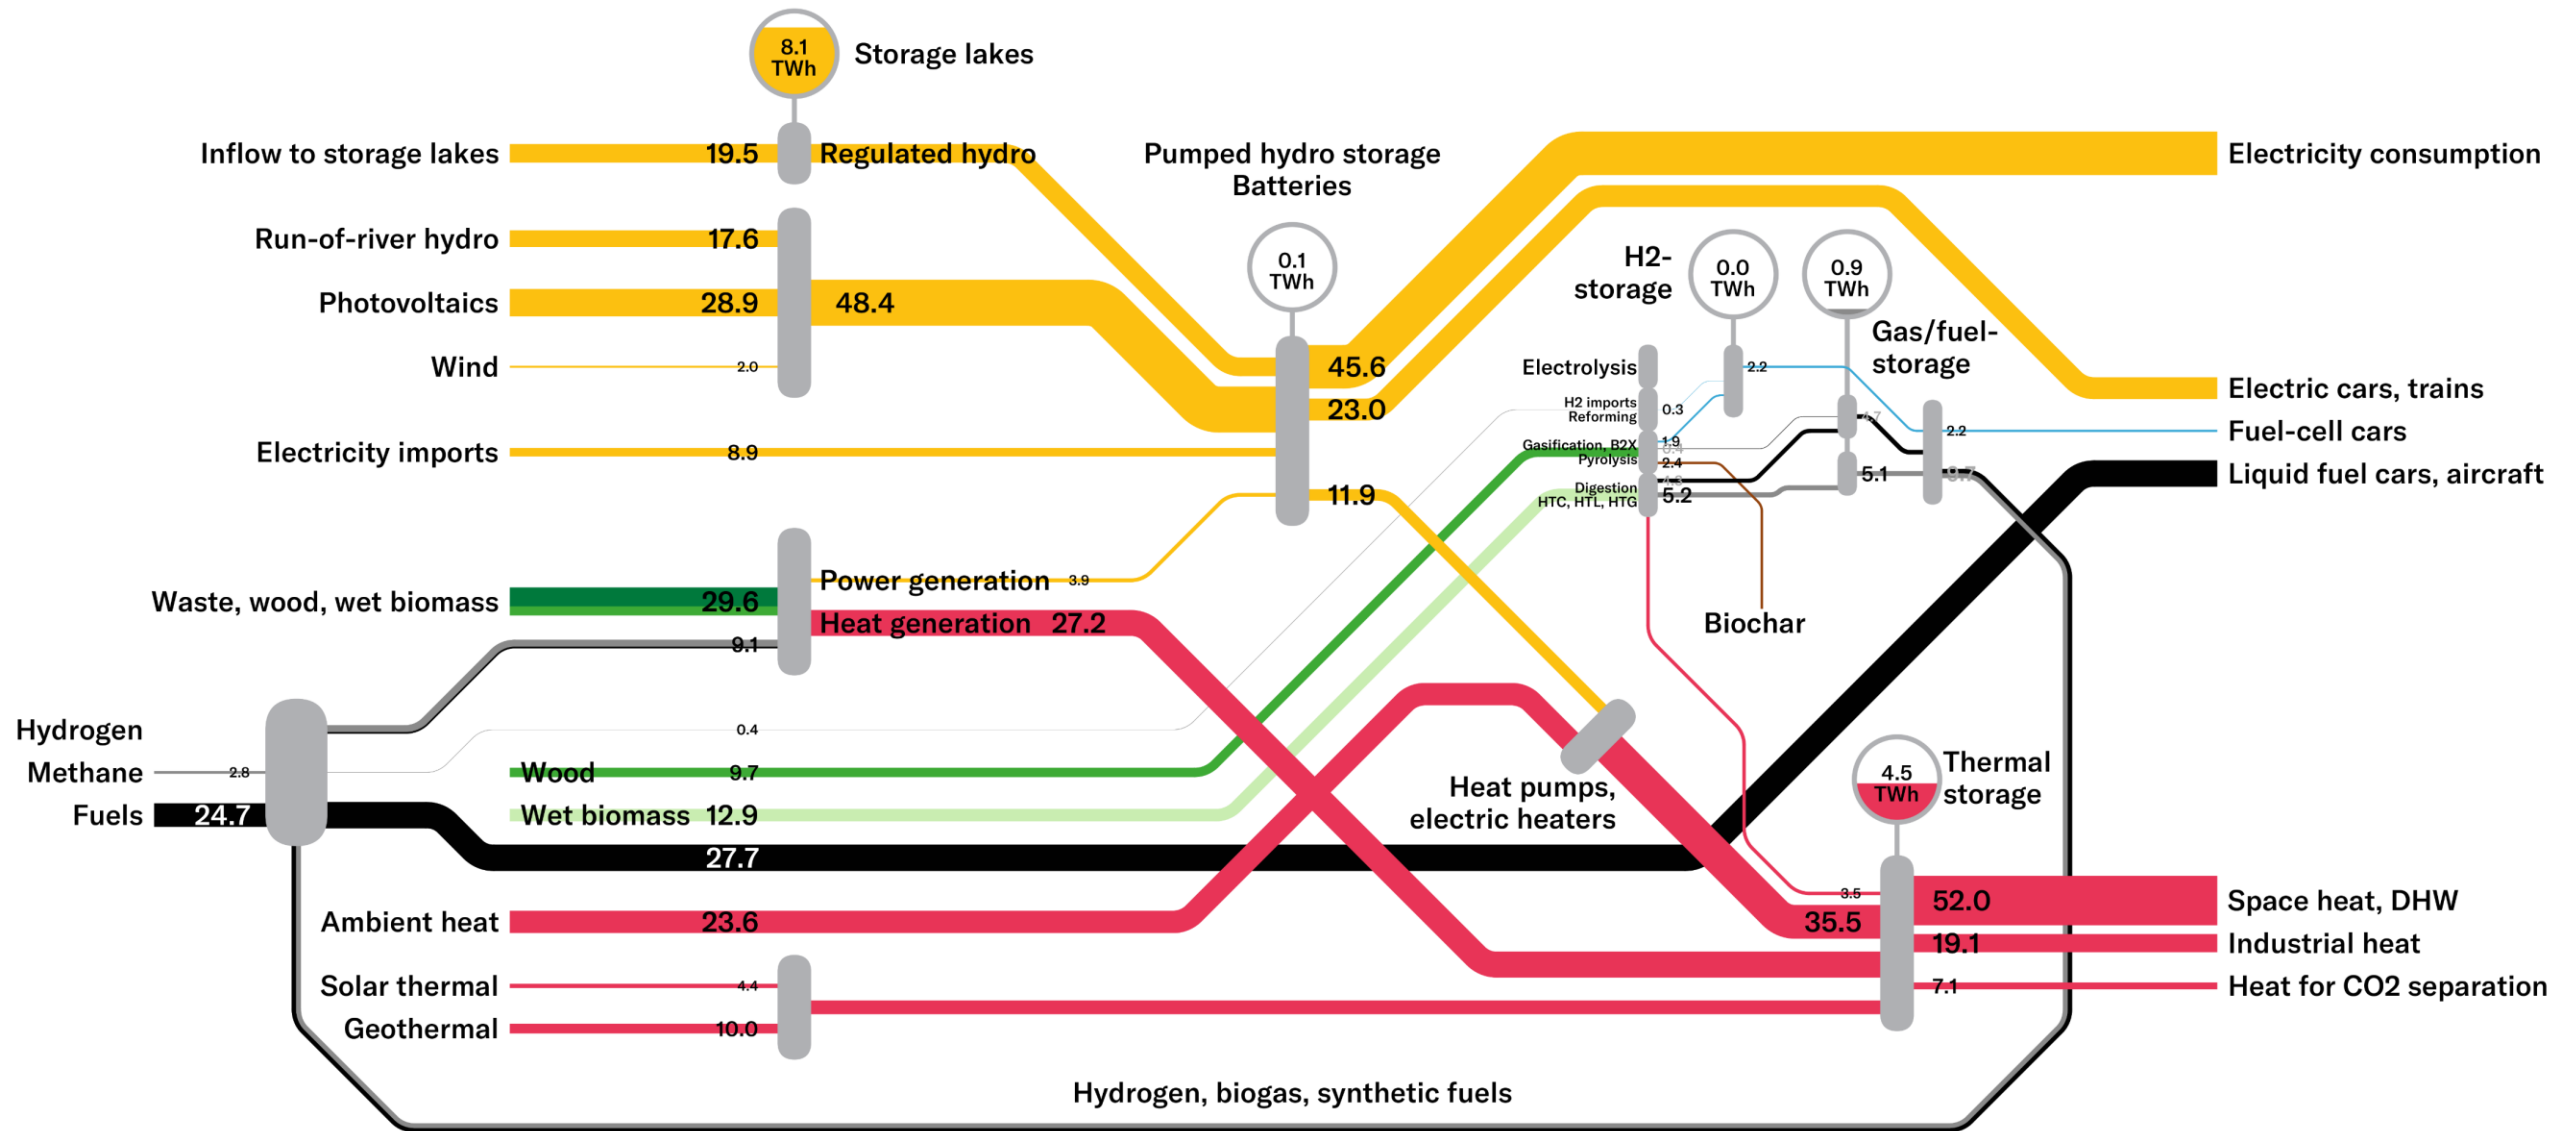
8.1 TWh Storage lakes

Inflow to storage lakes 19.5 Regulated hydro

Pumped hydro storage
Batteries

Electricity consumption

Run-of-river hydro 17.6

Photovoltaics 28.9 48.4

0.1 TWh

H2-storage 0.0 TWh 0.9 TWh

Gas/fuel-storage

Wind 2.0

45.6

Electrolysis 2.2

Electric cars, trains

23.0

H2 imports Reforming 0.3

Fuel-cell cars 2.2

Electricity imports 8.9

Gasification, B2X 1.9 Pyrolysis 2.4

Liquid fuel cars, aircraft

11.9

Digestion HTC, HTL, HTG 5.2 5.1

Power generation 3.9

Waste, wood, wet biomass 29.6

Heat generation 27.2

Biochar

9.1

Hydrogen

0.4

Methane 2.8

Wood 9.7

Heat pumps, electric heaters

Thermal storage 4.5 TWh

Fuels 24.7

Wet biomass 12.9

27.7

3.5

52.0 Space heat, DHW

Ambient heat 23.6

35.5

19.1 Industrial heat

Solar thermal 4.4

7.1 Heat for CO2 separation

Geothermal 10.0

Hydrogen, biogas, synthetic fuels